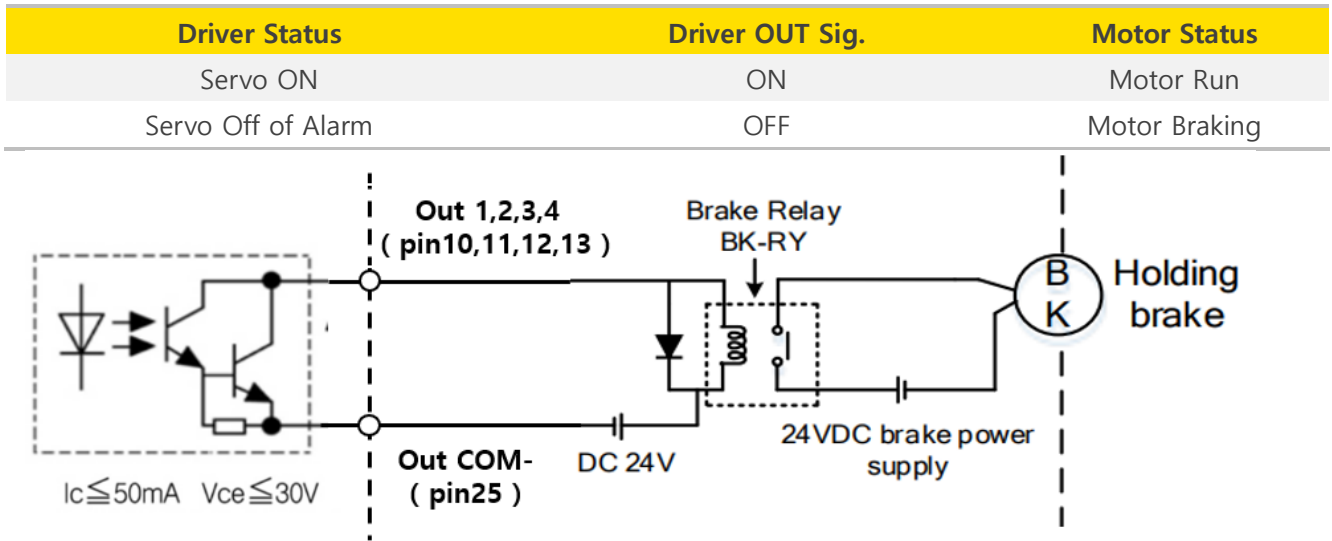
| Driver Status | Driver OUT Sig. | Motor Status |
|---|---|---|
| Servo ON | ON | Motor Run |
| Servo Off of Alarm | OFF | Motor Braking |

Out 1,2,3,4
( pin10,11,12,13 )

Brake Relay
BK-RY

B
K

Holding brake

Out COM-
( pin25 )

DC 24V

24VDC brake power supply

Ic≦50mA Vce≦30V